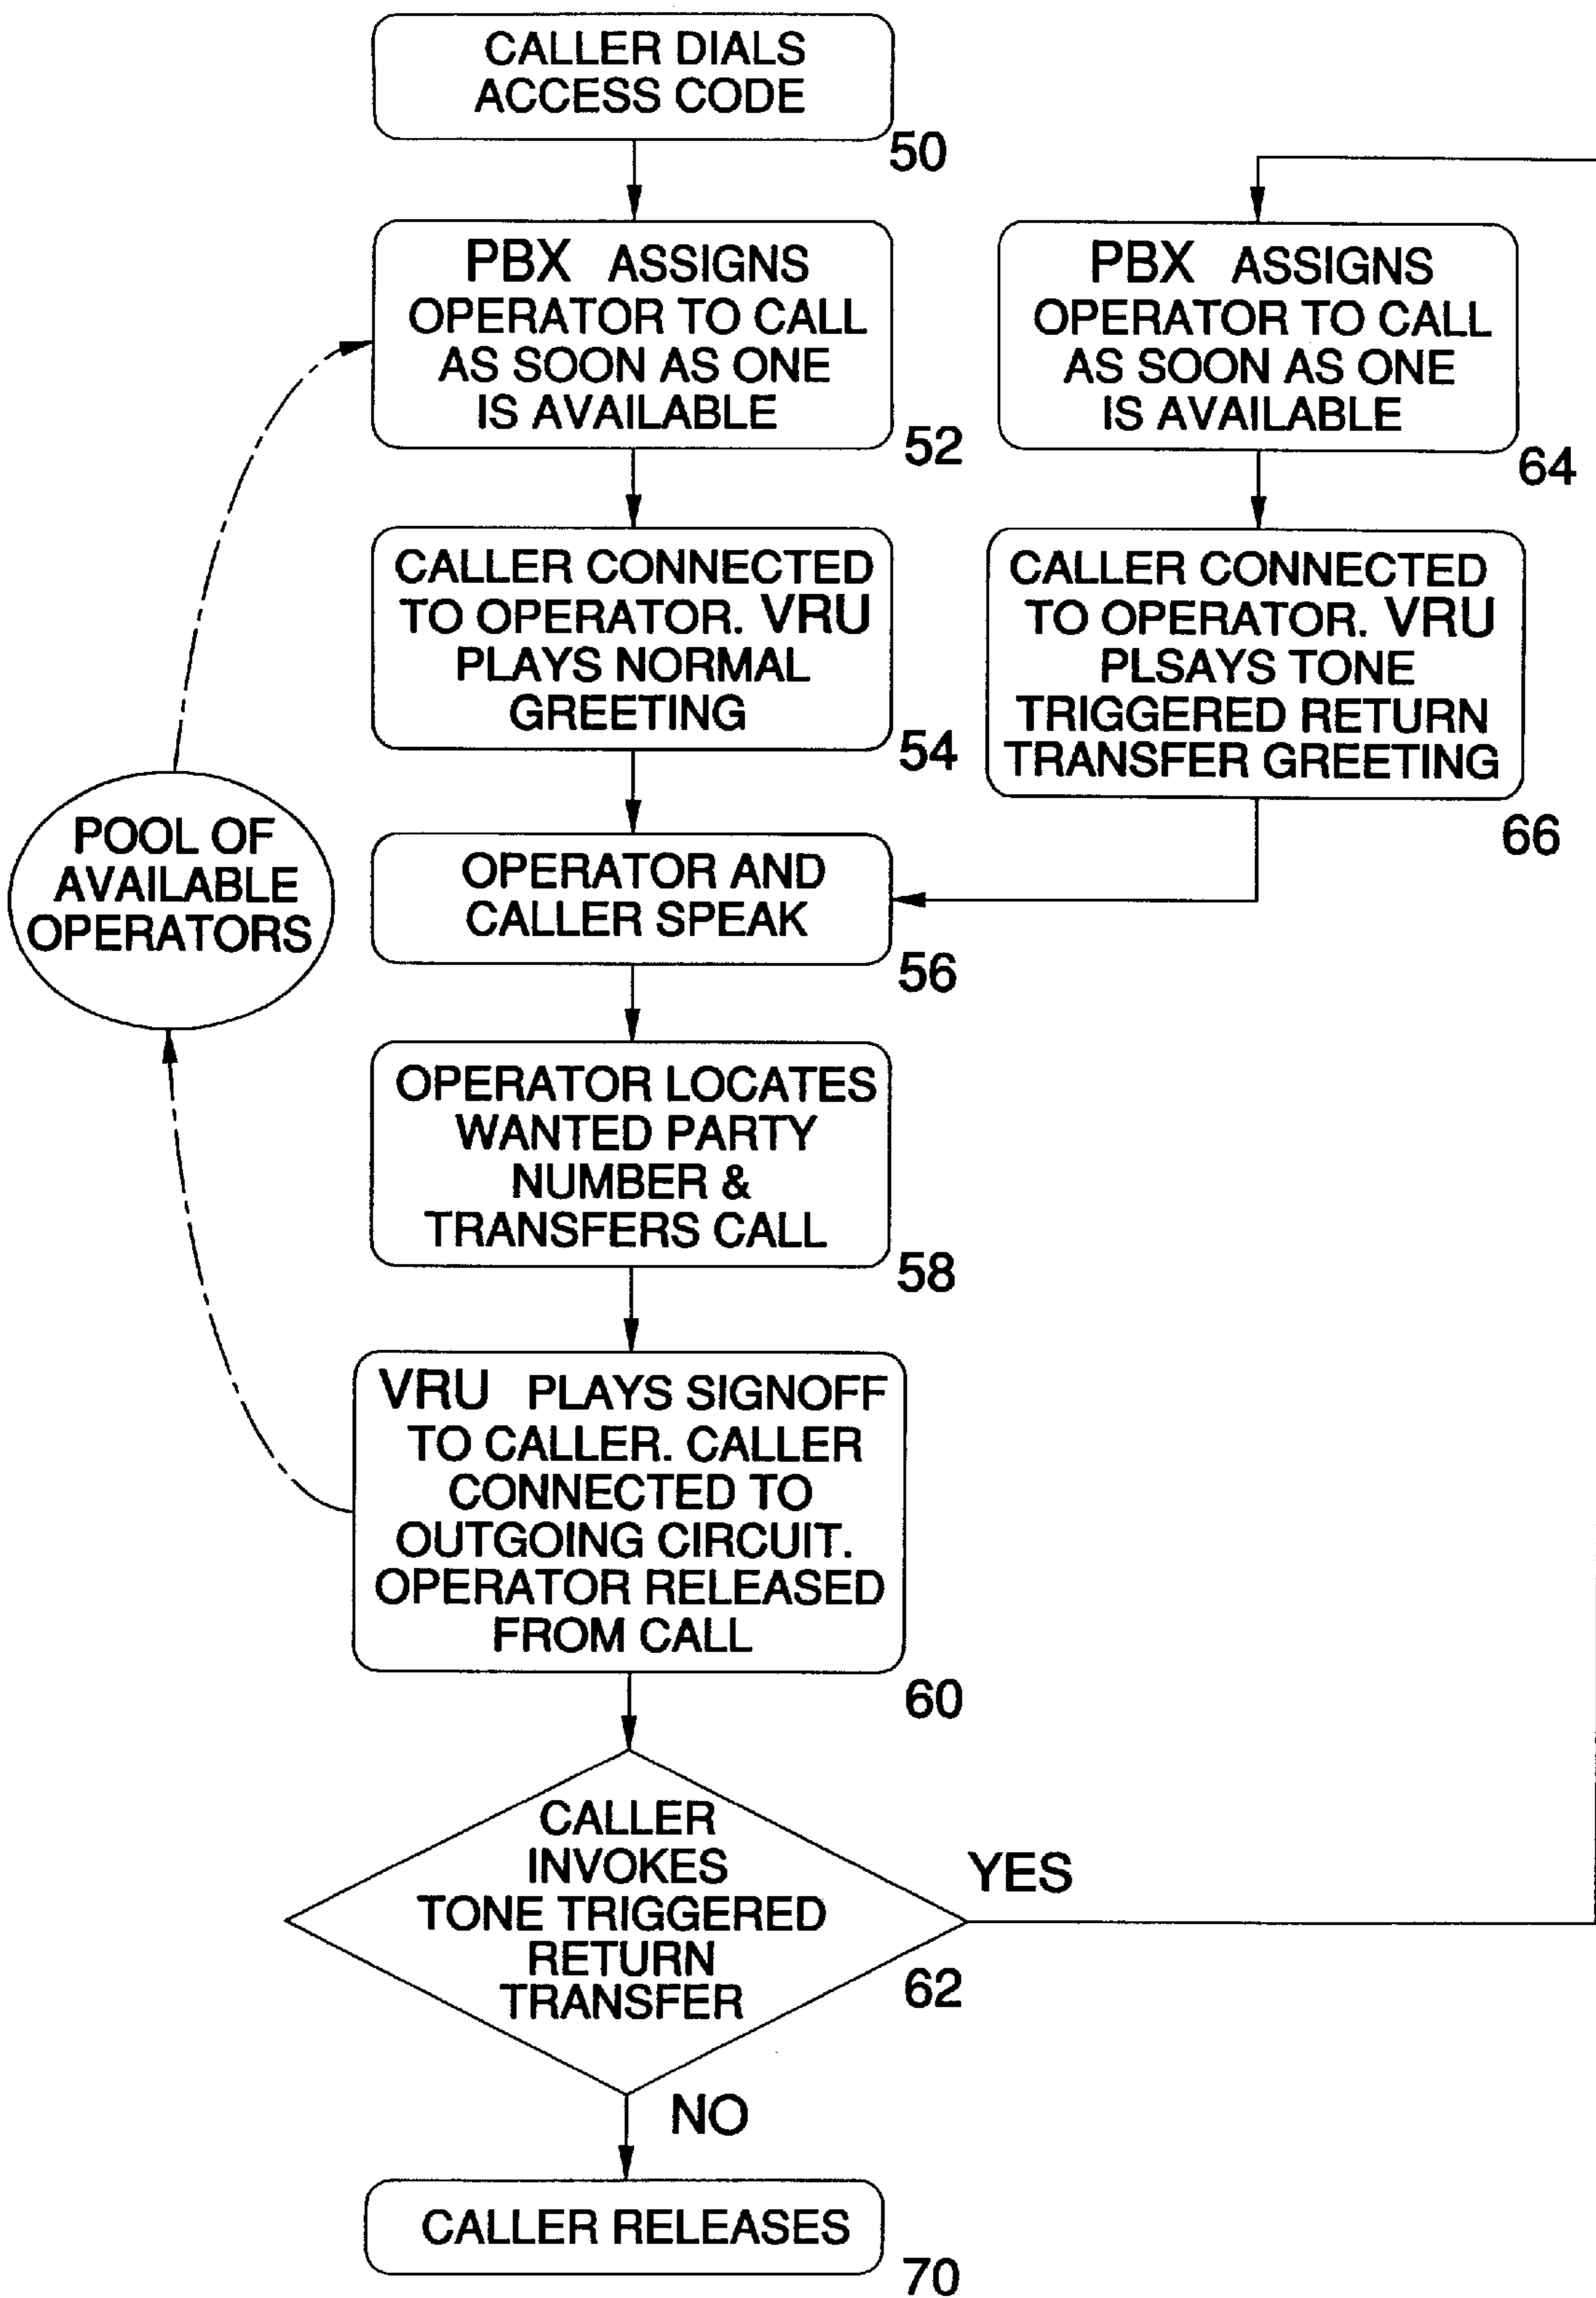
CALLER DIALS ACCESS CODE

50

PBX ASSIGNS OPERATOR TO CALL AS SOON AS ONE IS AVAILABLE

52

CALLER CONNECTED TO OPERATOR. VRU PLAYS NORMAL GREETING

54

OPERATOR AND CALLER SPEAK

56

OPERATOR LOCATES WANTED PARTY NUMBER & TRANSFERS CALL

58

VRU PLAYS SIGNOFF TO CALLER. CALLER CONNECTED TO OUTGOING CIRCUIT. OPERATOR RELEASED FROM CALL

60

CALLER INVOKES TONE TRIGGERED RETURN TRANSFER

62

YES

NO

CALLER RELEASES

70

POOL OF AVAILABLE OPERATORS

PBX ASSIGNS OPERATOR TO CALL AS SOON AS ONE IS AVAILABLE

64

CALLER CONNECTED TO OPERATOR. VRU PLSAYS TONE TRIGGERED RETURN TRANSFER GREETING

66